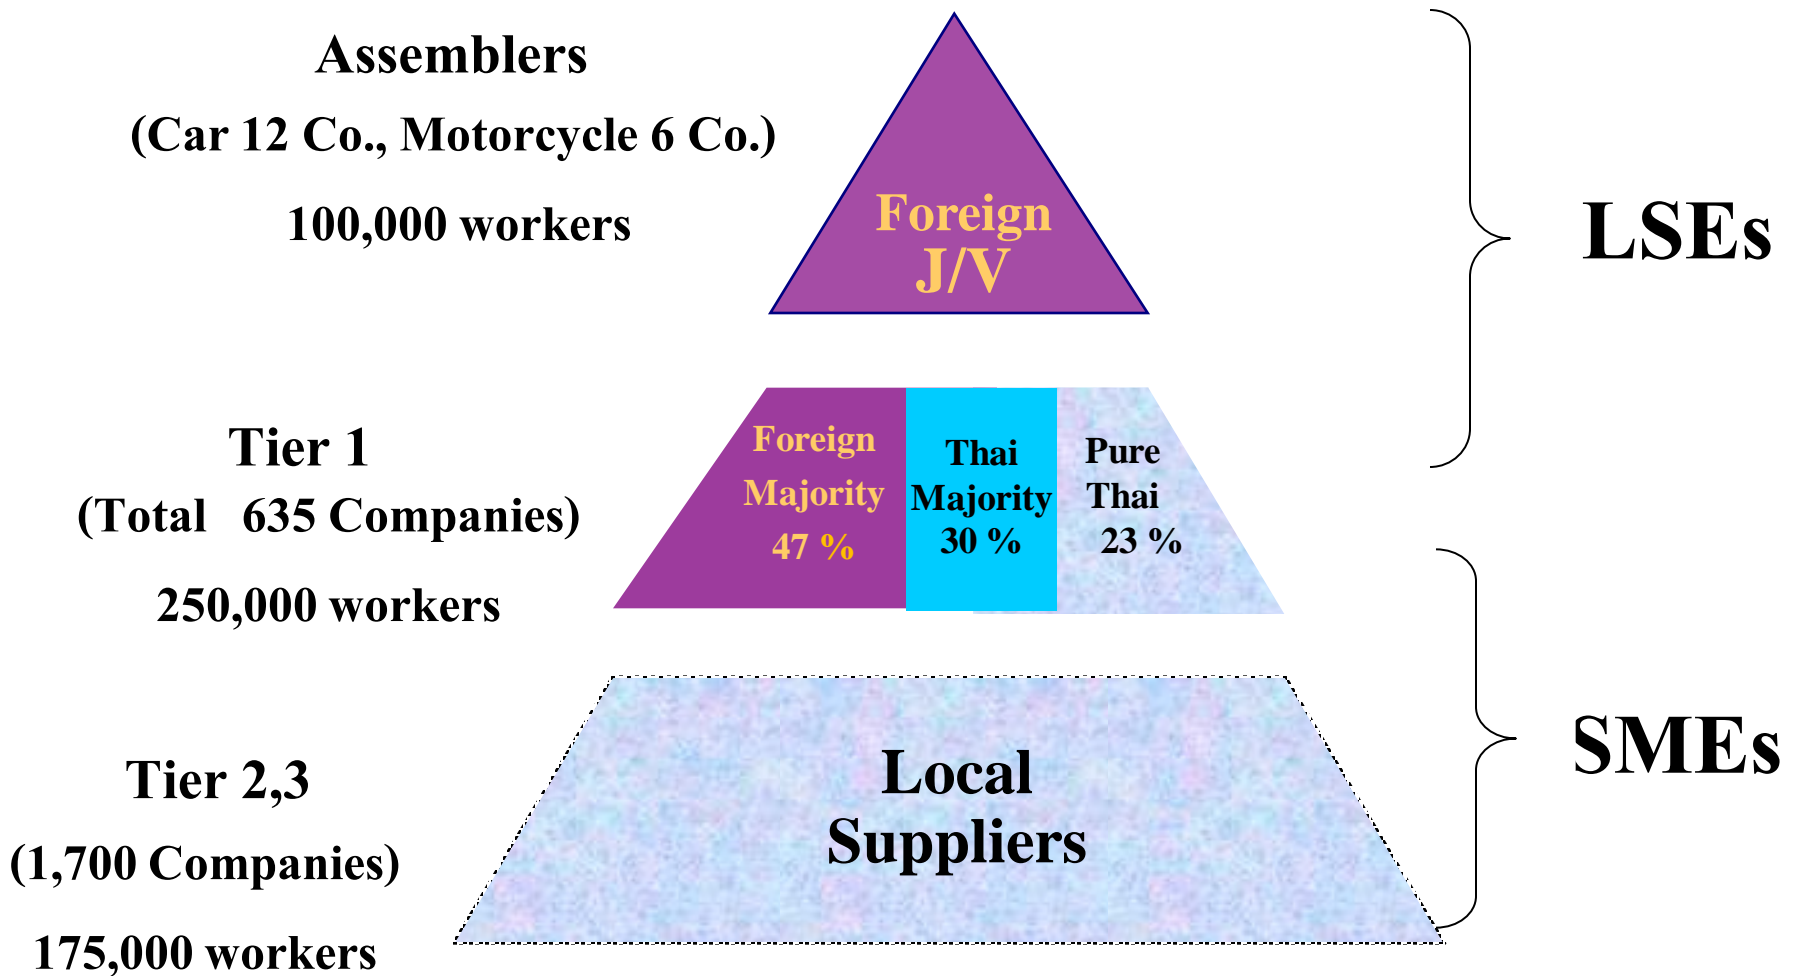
Assemblers
(Car 12 Co., Motorcycle 6 Co.)
100,000 workers

Foreign
J/V

LSEs

Tier 1
(Total 635 Companies)
250,000 workers

Foreign
Majority
47 %

Thai
Majority
30 %

Pure
Thai
23 %

Tier 2,3
(1,700 Companies)
175,000 workers

Local
Suppliers

SMEs